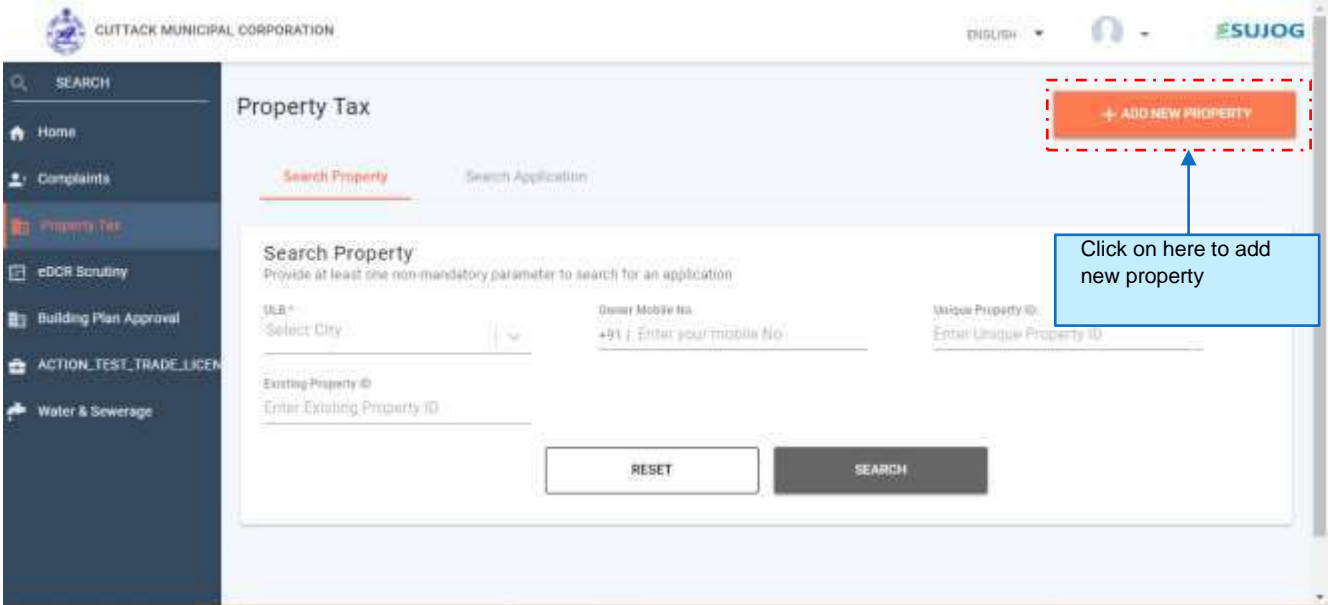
CUTTACK MUNICIPAL CORPORATION

ENGLISH

SUJOG

SEARCH

Home

Complaints

Property Tax

eDCR Scrutiny

Building Plan Approval

ACTION_TEST_TRADE_LICEN

Water & Sewerage

Property Tax

+ ADD NEW PROPERTY

Click on here to add new property

Search Property

Search Application

Search Property

Provide at least one non-mandatory parameter to search for an application

ULB *

Select City

Owner Mobile No.

+91 | Enter your mobile No.

Unique Property ID:

Enter Unique Property ID

Existing Property ID

Enter Existing Property ID

RESET

SEARCH